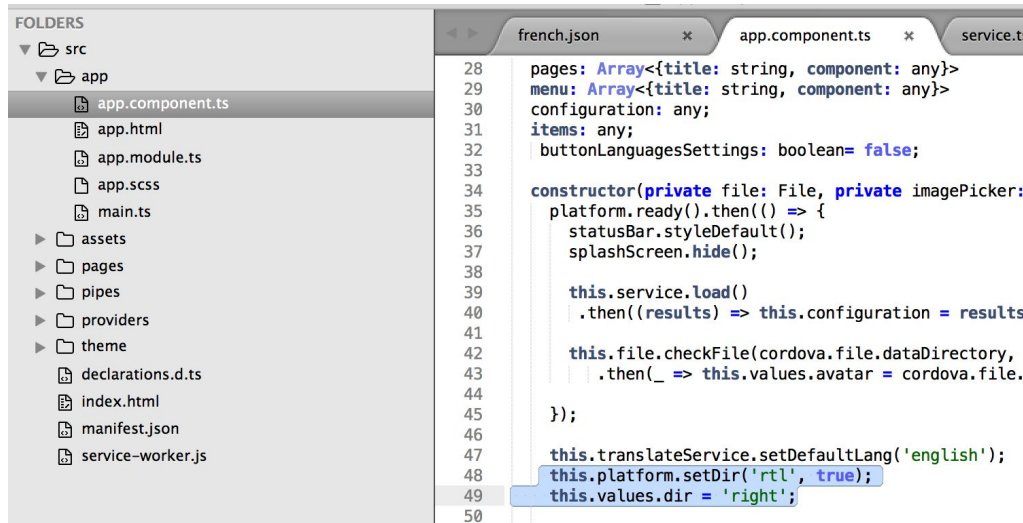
FOLDERS
src
app
app.component.ts
app.html
app.module.ts
app.scss
main.ts
assets
pages
pipes
providers
theme
declarations.d.ts
index.html
manifest.json
service-worker.js

french.json ×
app.component.ts ×
service.ts

28 pages: Array<{title: string, component: any}>
29 menu: Array<{title: string, component: any}>
30 configuration: any;
31 items: any;
32 buttonLanguagesSettings: boolean= false;
33
34 constructor(private file: File, private imagePicker:
35 platform.ready().then(() => {
36 statusBar.styleDefault();
37 splashScreen.hide();
38
39 this.service.load()
40 .then((results) => this.configuration = results
41
42 this.file.checkFile(cordova.file.dataDirectory,
43 .then(_ => this.values.avatar = cordova.file.
44
45 });
46
47 this.translateService.setDefaultLang('english');
48 this.platform.setDir('rtl', true);
49 this.values.dir = 'right';
50